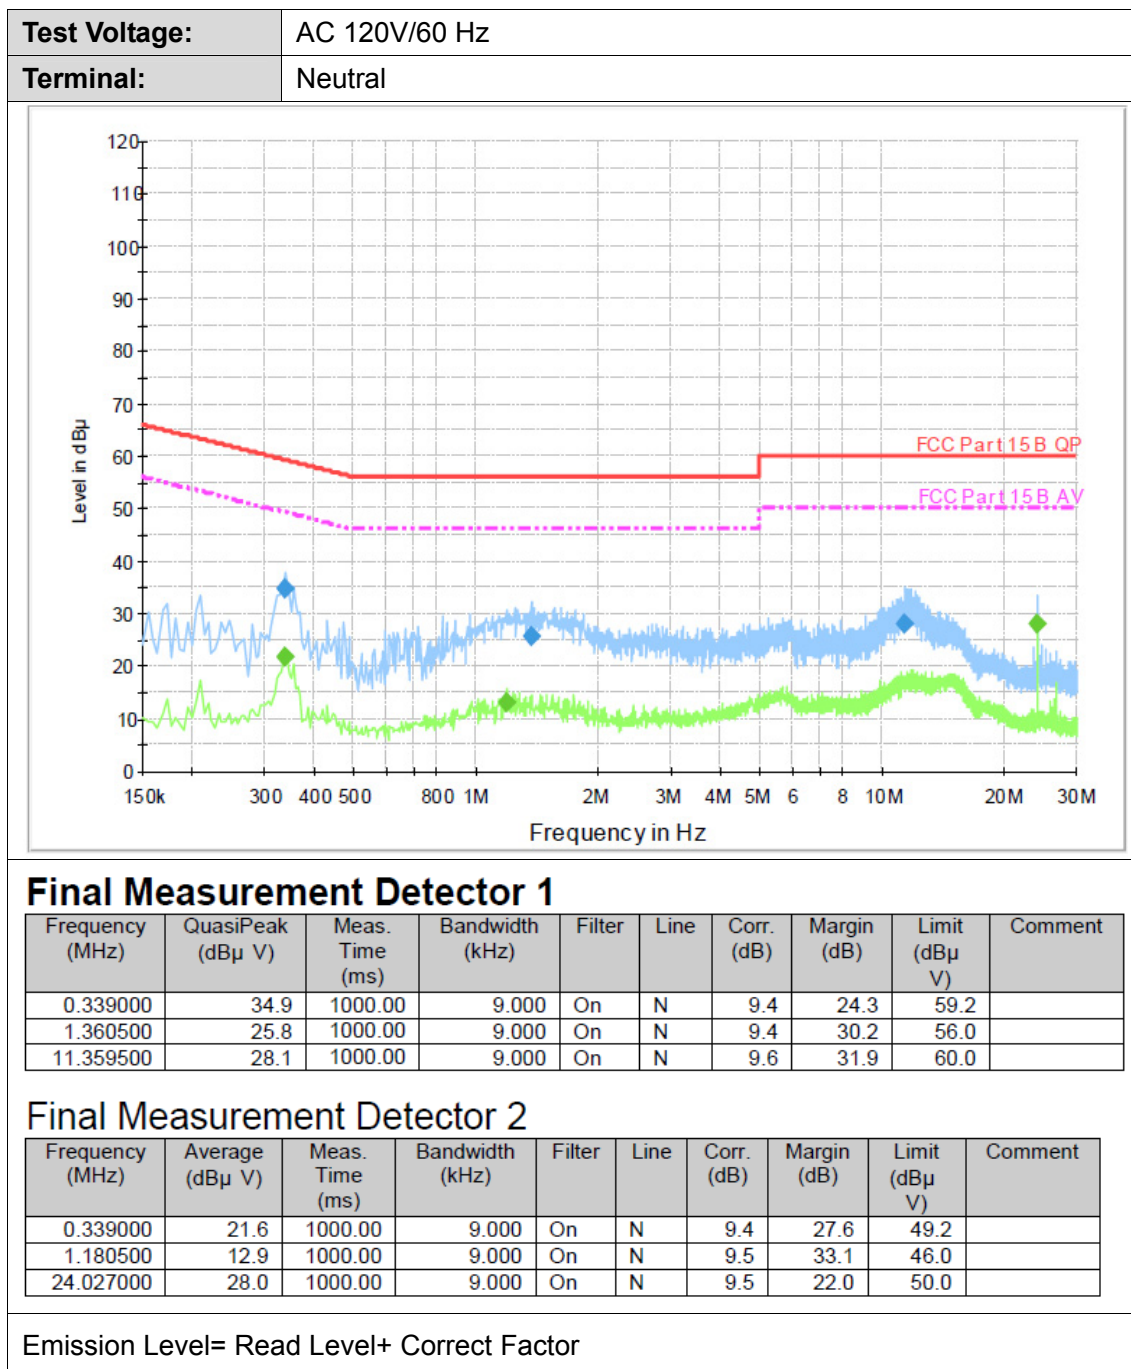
| Test Voltage: | AC 120V/60 Hz |
|---|---|
| Terminal: | Neutral |

120
110
100
90
80
70
60
50
40
30
20
10
0
Level in dBµ
FCC Part 15 B QP
FCC Part 15 B AV
150k 300 400 500 800 1M 2M 3M 4M 5M 6 8 10M 20M 30M
Frequency in Hz

Final Measurement Detector 1

| Frequency (MHz) | QuasiPeak (dBµ V) | Meas. Time (ms) | Bandwidth (kHz) | Filter | Line | Corr. (dB) | Margin (dB) | Limit (dBµ V) | Comment |
|---|---|---|---|---|---|---|---|---|---|
| 0.339000 | 34.9 | 1000.00 | 9.000 | On | N | 9.4 | 24.3 | 59.2 | |
| 1.360500 | 25.8 | 1000.00 | 9.000 | On | N | 9.4 | 30.2 | 56.0 | |
| 11.359500 | 28.1 | 1000.00 | 9.000 | On | N | 9.6 | 31.9 | 60.0 | |

Final Measurement Detector 2

| Frequency (MHz) | Average (dBµ V) | Meas. Time (ms) | Bandwidth (kHz) | Filter | Line | Corr. (dB) | Margin (dB) | Limit (dBµ V) | Comment |
|---|---|---|---|---|---|---|---|---|---|
| 0.339000 | 21.6 | 1000.00 | 9.000 | On | N | 9.4 | 27.6 | 49.2 | |
| 1.180500 | 12.9 | 1000.00 | 9.000 | On | N | 9.5 | 33.1 | 46.0 | |
| 24.027000 | 28.0 | 1000.00 | 9.000 | On | N | 9.5 | 22.0 | 50.0 | |

Emission Level= Read Level+ Correct Factor